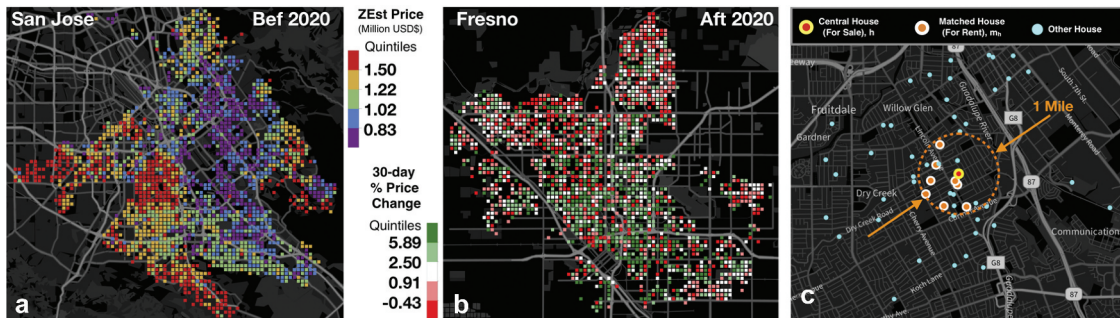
San Jose
Bef 2020
ZEst Price
(Million USD$)
Quintiles
1.50
1.22
1.02
0.83
30-day
% Price
Change
Quintiles
5.89
2.50
0.91
-0.43
a
Fresno
Aft 2020
b
Central House (For Sale), h
Matched House (For Rent), $m_h$
Other House
Fruitdale
Willow Glen
Gardner
Dry Creek
Dry Creek Road
1 Mile
G8
87
G8
87
Communication
c